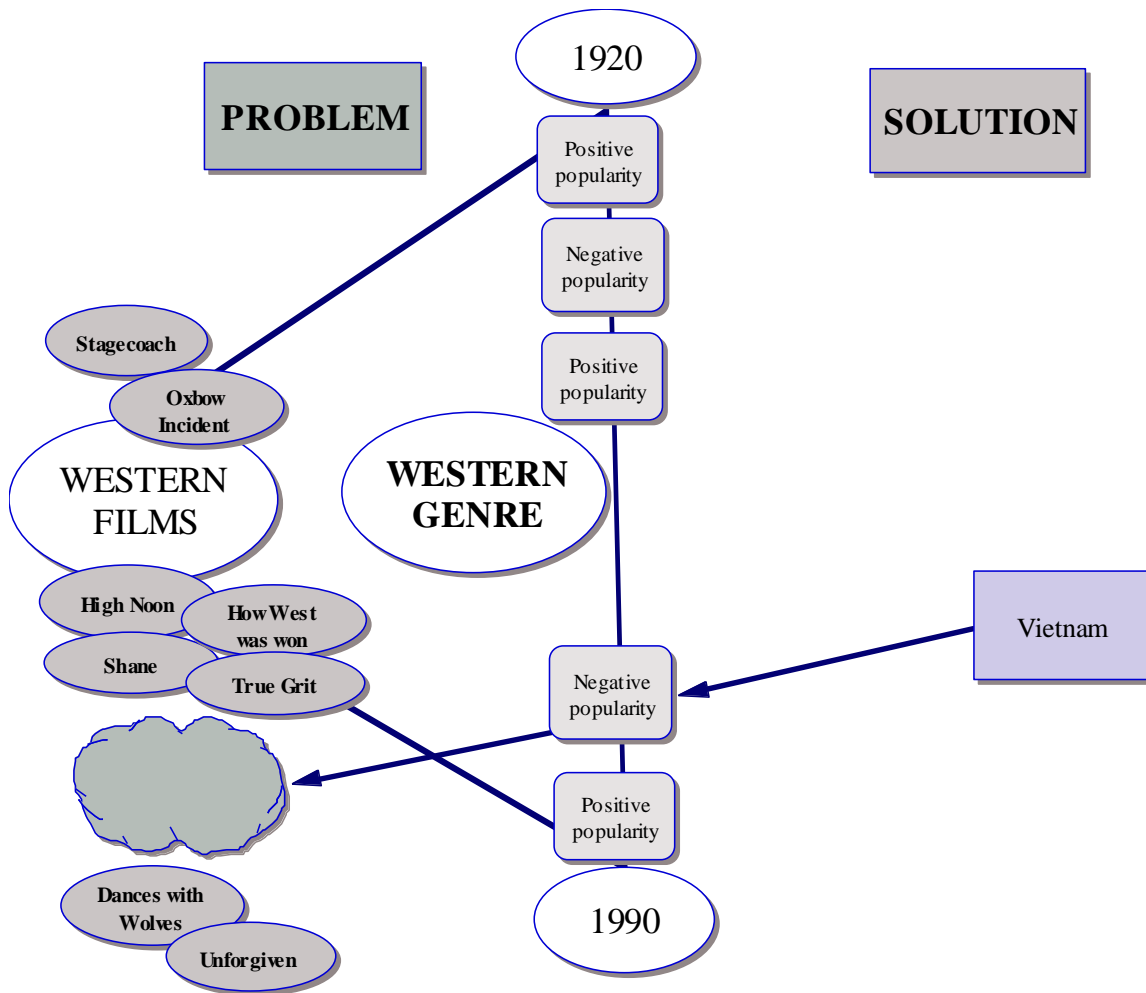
1920

PROBLEM

SOLUTION

Positive popularity

Negative popularity

Positive popularity

Stagecoach

Oxbow Incident

WESTERN FILMS

WESTERN GENRE

High Noon

HowWest was won

Shane

True Grit

Vietnam

Negative popularity

Positive popularity

1990

Dances with Wolves

Unforgiven